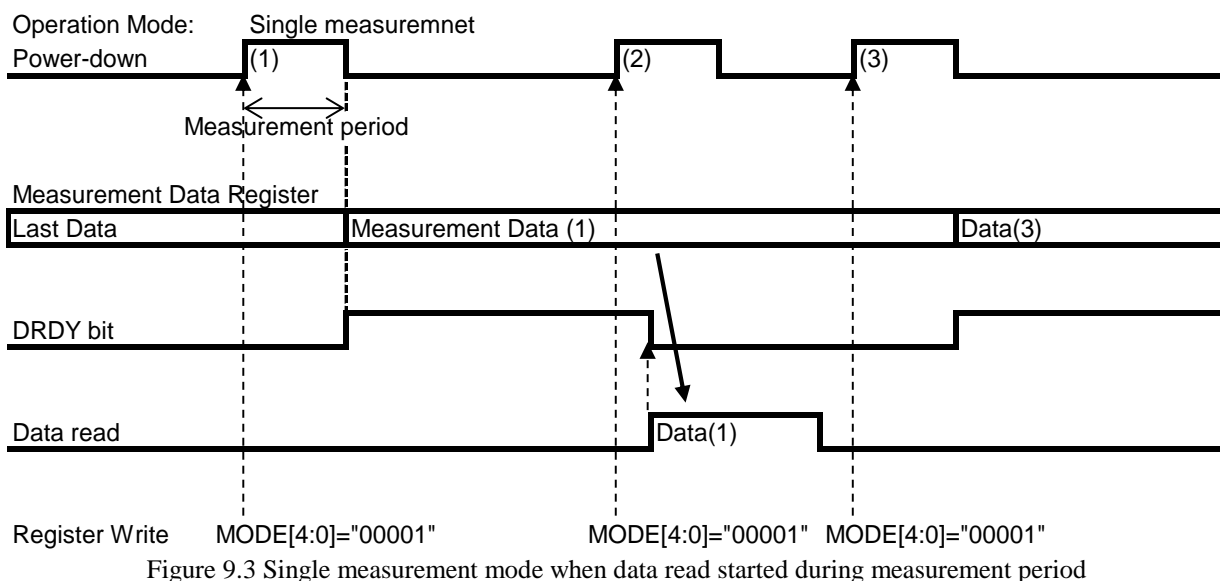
Operation Mode: Single measuremnet
Power-down
(1)
(2)
(3)
Measurement period

Measurement Data Register
Last Data
Measurement Data (1)
Data(3)

DRDY bit

Data read
Data(1)

Register Write MODE[4:0]="00001" MODE[4:0]="00001" MODE[4:0]="00001"

Figure 9.3 Single measurement mode when data read started during measurement period